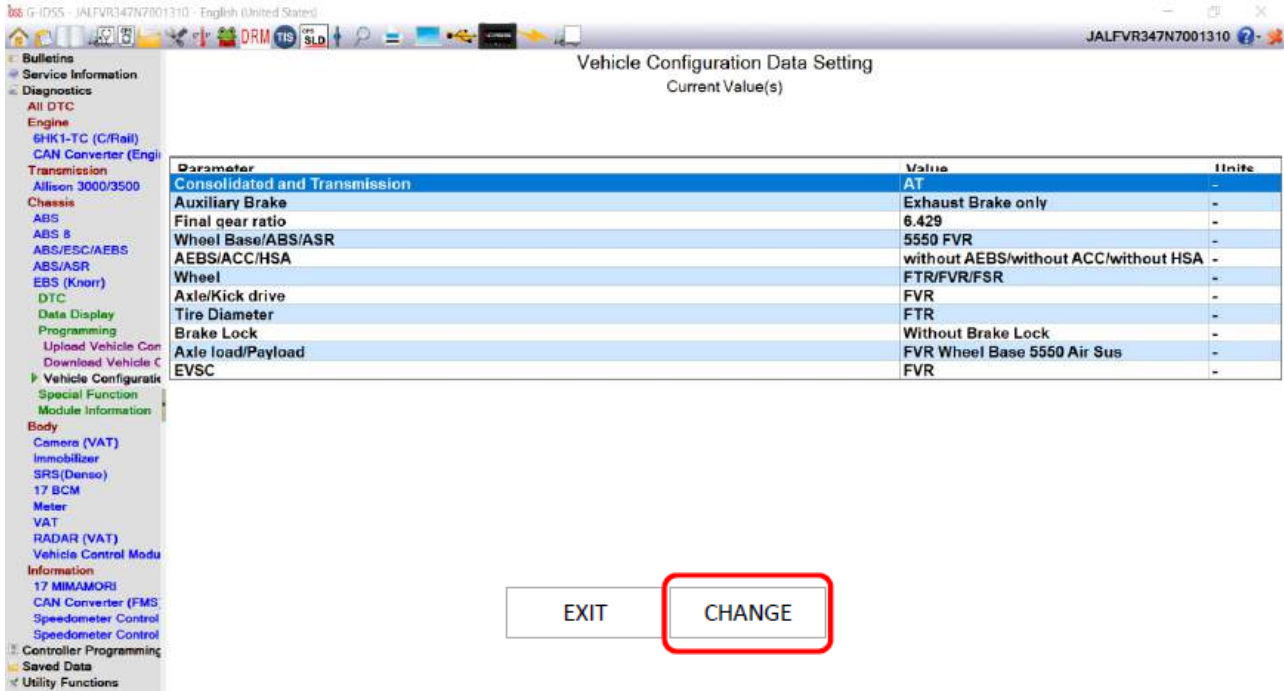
G-IDSS - JALFVR347N7001310 - English (United States)

DRM TIS SLD

JALFVR347N7001310

Bulletins
Service Information
Diagnostics
All DTC
Engine
6HK1-TC (C/Rail)
CAN Converter (Engi
Transmission
Allison 3000/3500
Chassis
ABS
ABS 8
ABS/ESC/AEBS
ABS/ASR
EBS (Knorr)
DTC
Data Display
Programming
Upload Vehicle Con
Download Vehicle C
Vehicle Configuratio
Special Function
Module Information
Body
Camera (VAT)
Immobilizer
SRS(Denso)
17 BCM
Meter
VAT
RADAR (VAT)
Vehicle Control Modu
Information
17 MIMAMORI
CAN Converter (FMS
Speedometer Control
Speedometer Control
Controller Programming
Saved Data
Utility Functions

Vehicle Configuration Data Setting
Current Value(s)

| Parameter | Value | Units |
|---|---|---|
| Consolidated and Transmission | AT | - |
| Auxiliary Brake | Exhaust Brake only | - |
| Final gear ratio | 6.429 | - |
| Wheel Base/ABS/ASR | 5550 FVR | - |
| AEBS/ACC/HSA | without AEBS/without ACC/without HSA | - |
| Wheel | FTR/FVR/FSR | - |
| Axle/Kick drive | FVR | - |
| Tire Diameter | FTR | - |
| Brake Lock | Without Brake Lock | - |
| Axle load/Payload | FVR Wheel Base 5550 Air Sus | - |
| EVSC | FVR | - |

EXIT
CHANGE